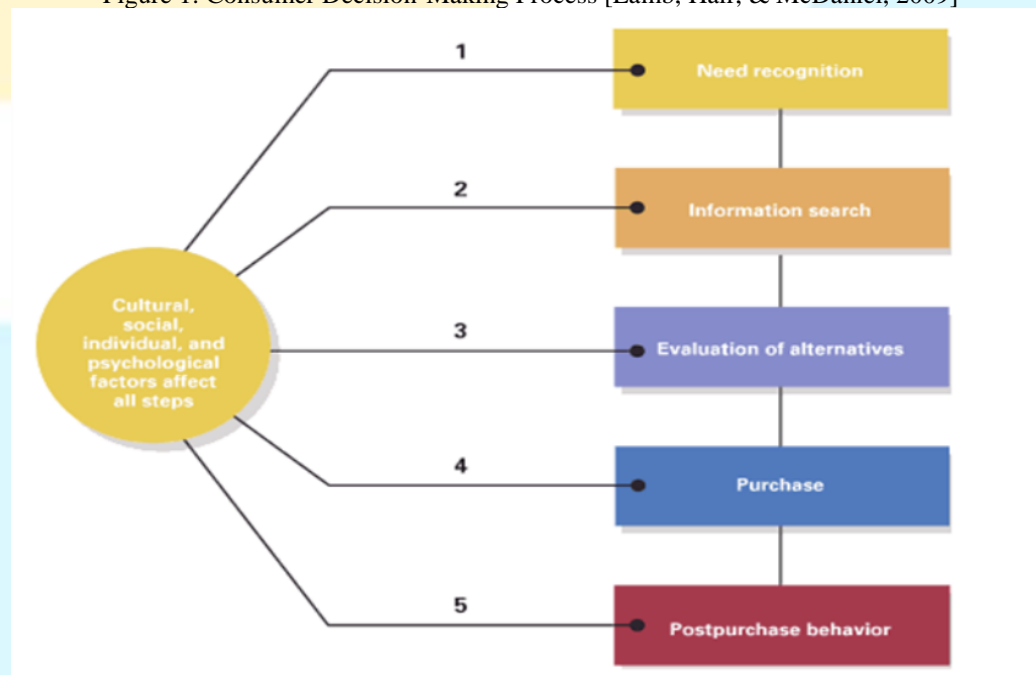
Figure 1: Consumer Decision-Making Process [Lamb, Hair, & McDaniel, 2009]

Cultural, social, individual, and psychological factors affect all steps

1

Need recognition

2

Information search

3

Evaluation of alternatives

4

Purchase

5

Postpurchase behavior